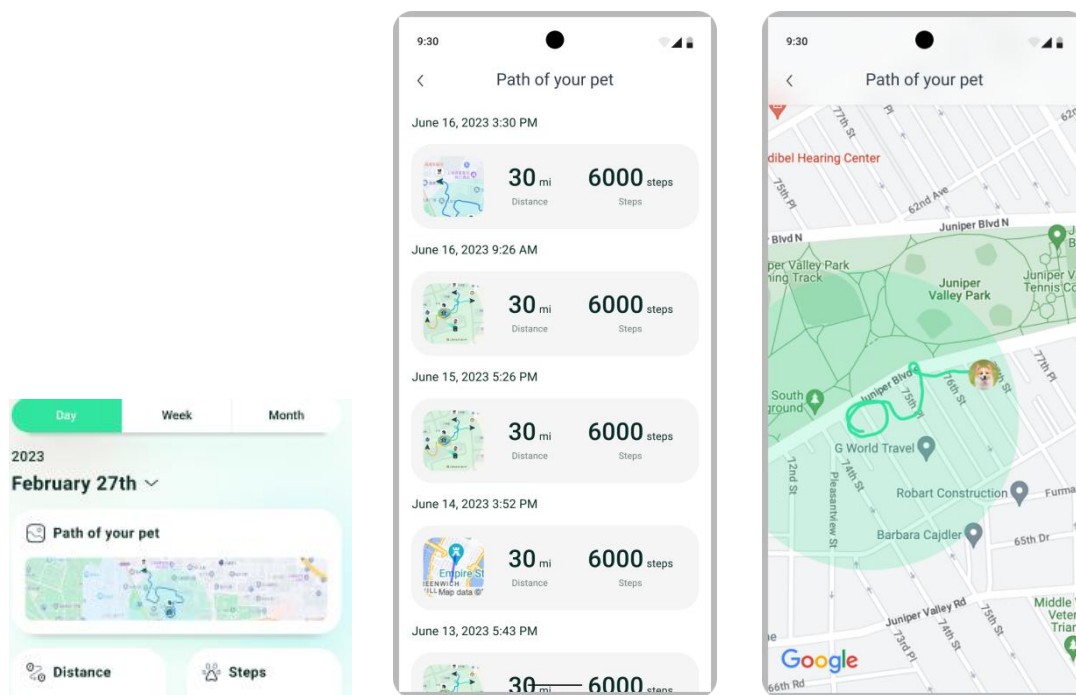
Day
Week
Month
2023
February 27th

Path of your pet

Distance
Steps

9:30
Path of your pet
June 16, 2023 3:30 PM
30 mi
Distance
6000 steps
Steps
June 16, 2023 9:26 AM
30 mi
Distance
6000 steps
Steps
June 15, 2023 5:26 PM
30 mi
Distance
6000 steps
Steps
June 14, 2023 3:52 PM
Empire St
EENWICH
Map data ©
30 mi
Distance
6000 steps
Steps
June 13, 2023 5:43 PM
30 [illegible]
6000 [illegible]

9:30
Path of your pet
77th St
dibel Hearing Center
75th Pl
62nd Ave
Juniper Blvd N
Blvd N
Juniper Valley Park
ning Track
Juniper Valley Park
Juniper V
Tennis C
Juniper Blvd
76th St
77th Pl
South
ground
75th
G World Travel
72nd St
74th St
Pleasantview St
Robart Construction
Furma
Barbara Cajdler
65th Dr
Juniper Valley Rd
74th St
75th St
73rd Pl
Middle
Vete
Trian
Google
66th Rd